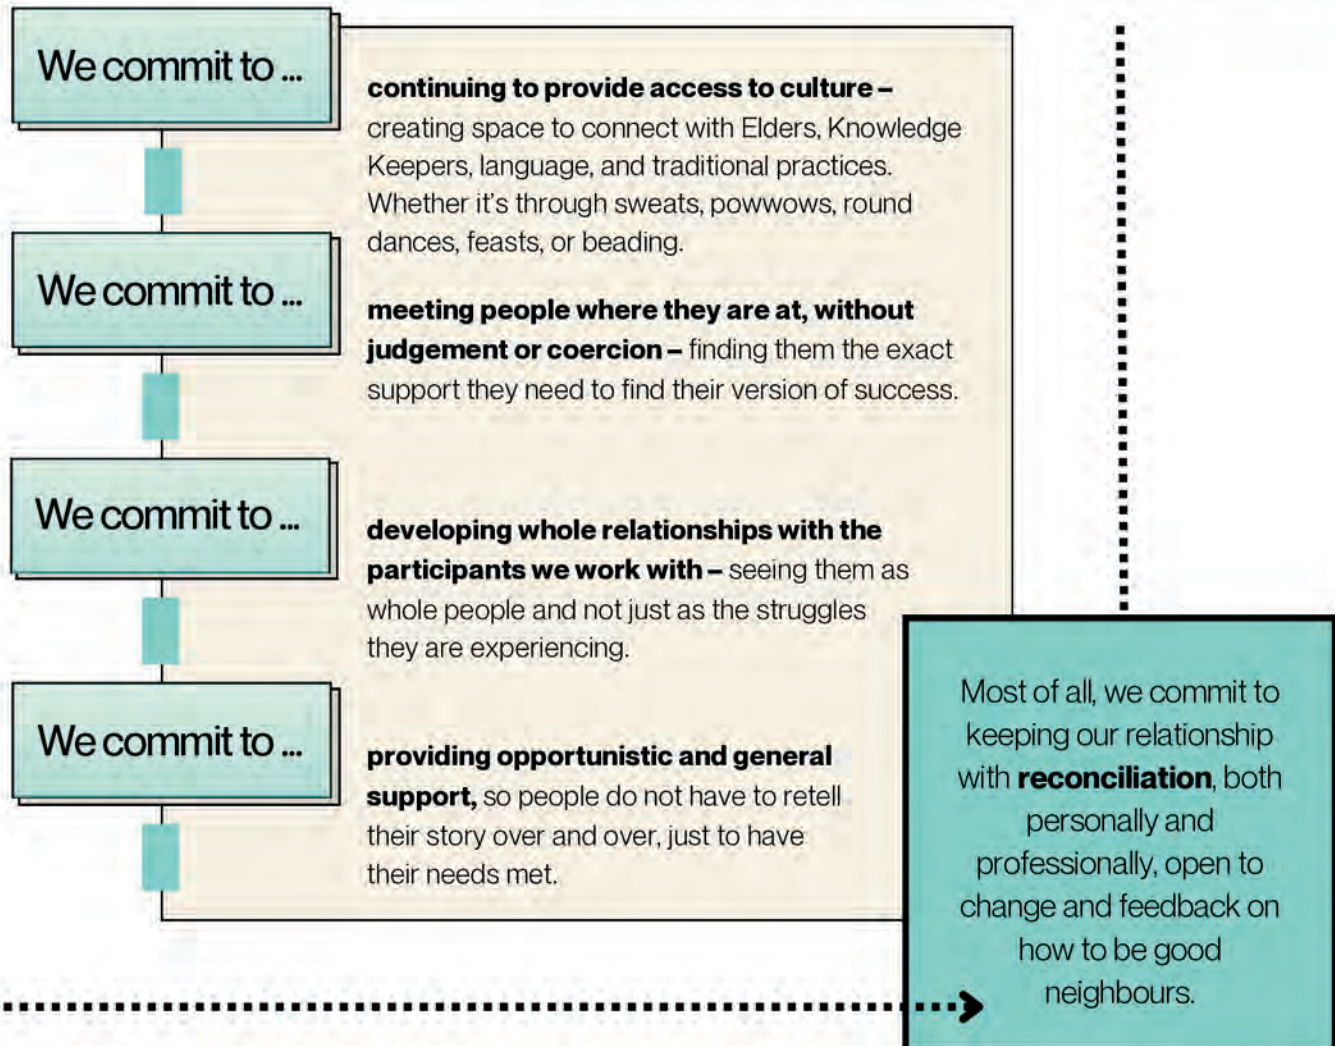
We commit to ...

**continuing to provide access to culture –** creating space to connect with Elders, Knowledge Keepers, language, and traditional practices. Whether it's through sweats, powwows, round dances, feasts, or beading.

We commit to ...

**meeting people where they are at, without judgement or coercion –** finding them the exact support they need to find their version of success.

We commit to ...

**developing whole relationships with the participants we work with –** seeing them as whole people and not just as the struggles they are experiencing.

We commit to ...

**providing opportunistic and general support,** so people do not have to retell their story over and over, just to have their needs met.

Most of all, we commit to keeping our relationship with **reconciliation**, both personally and professionally, open to change and feedback on how to be good neighbours.